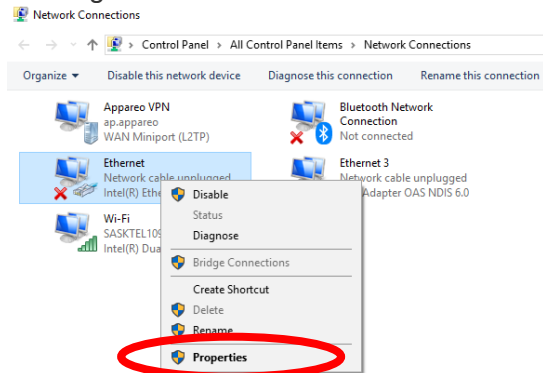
Network Connections

Control Panel > All Control Panel Items > Network Connections

Organize ▾ Disable this network device Diagnose this connection Rename this connection

Appareo VPN
ap.appareo
WAN Miniport (L2TP)

Bluetooth Network Connection
Not connected

Ethernet
Network cable unplugged
Intel(R) Ethe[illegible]

Ethernet 3
Network cable unplugged
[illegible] Adapter OAS NDIS 6.0

Wi-Fi
SASKTEL10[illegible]
Intel(R) Dua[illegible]

Disable
Status
Diagnose
Bridge Connections
Create Shortcut
Delete
Rename
Properties